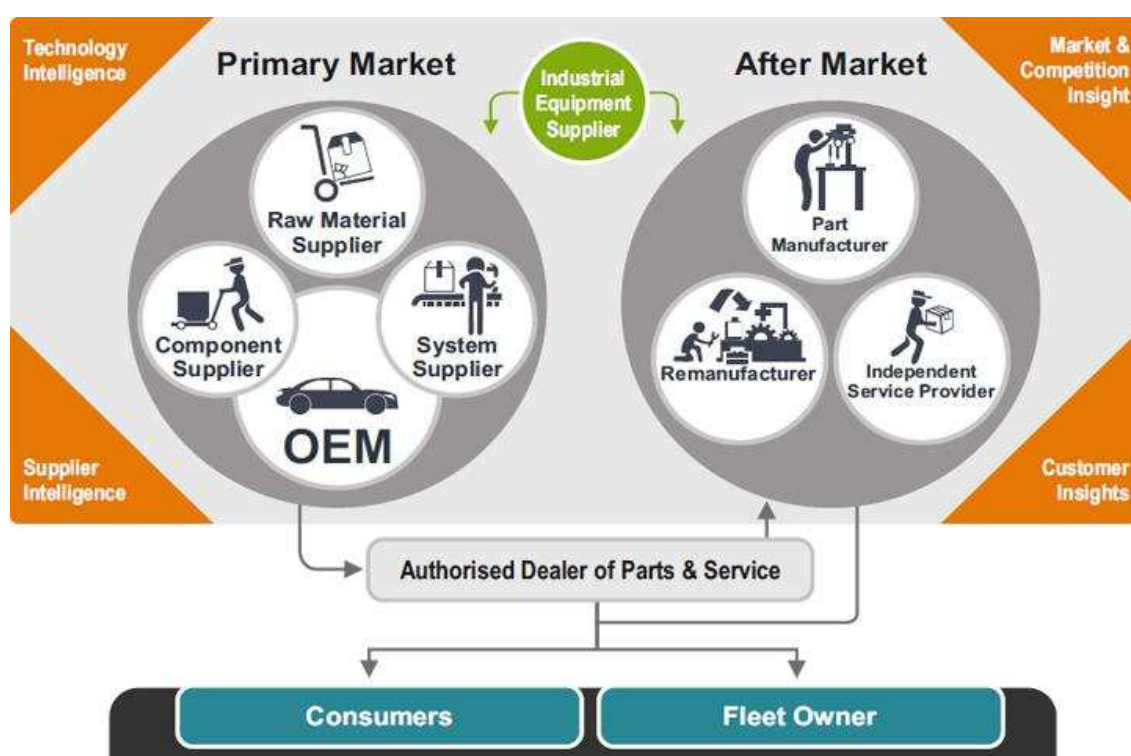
Technology Intelligence

Primary Market

Industrial Equipment Supplier

After Market

Market & Competition Insight

Raw Material Supplier

Component Supplier

System Supplier

OEM

Part Manufacturer

Remanufacturer

Independent Service Provider

Supplier Intelligence

Customer Insights

Authorised Dealer of Parts & Service

Consumers

Fleet Owner